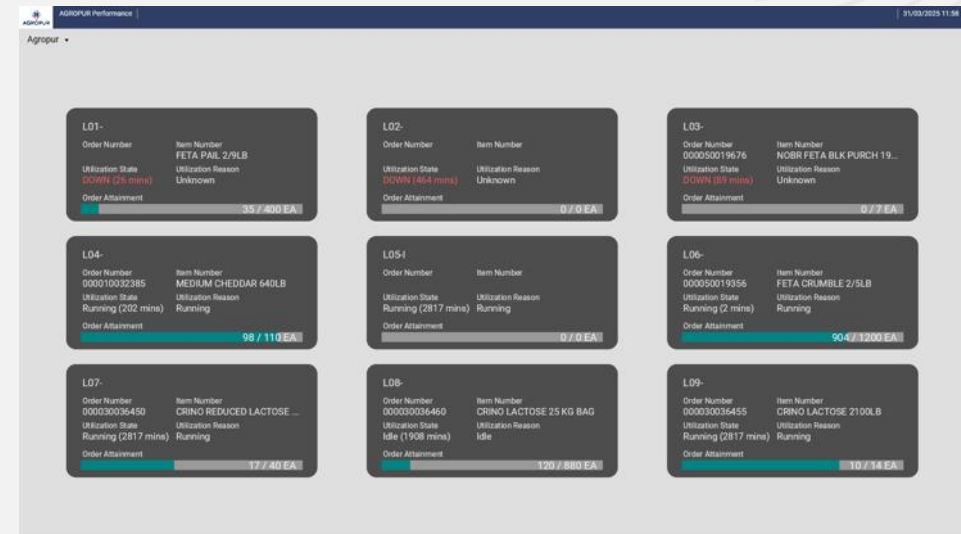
AGROPUR AGROPUR Performance | 31/03/2025 11:58

Agropur ▾

L01-
Order Number
Item Number
FETA PAIL 2/9LB
Utilization State
DOWN (25 mins)
Utilization Reason
Unknown
Order Attainment
35 / 400 EA

L02-
Order Number
Item Number
Utilization State
DOWN (464 mins)
Utilization Reason
Unknown
Order Attainment
0 / 0 EA

L03-
Order Number
000050019676
Item Number
NOBR FETA BLK PURCH 19...
Utilization State
DOWN (89 mins)
Utilization Reason
Unknown
Order Attainment
0 / 7 EA

L04-
Order Number
000010032385
Item Number
MEDIUM CHEDDAR 640LB
Utilization State
Running (202 mins)
Utilization Reason
Running
Order Attainment
98 / 110 EA

L05-I
Order Number
Item Number
Utilization State
Running (2817 mins)
Utilization Reason
Running
Order Attainment
0 / 0 EA

L06-
Order Number
000050019356
Item Number
FETA CRUMBLE 2/5LB
Utilization State
Running (2 mins)
Utilization Reason
Running
Order Attainment
904 / 1200 EA

L07-
Order Number
000030036450
Item Number
CRINO REDUCED LACTOSE ...
Utilization State
Running (2817 mins)
Utilization Reason
Running
Order Attainment
17 / 40 EA

L08-
Order Number
000030036460
Item Number
CRINO LACTOSE 25 KG BAG
Utilization State
Idle (1908 mins)
Utilization Reason
Idle
Order Attainment
120 / 880 EA

L09-
Order Number
000030036455
Item Number
CRINO LACTOSE 2100LB
Utilization State
Running (2817 mins)
Utilization Reason
Running
Order Attainment
10 / 14 EA